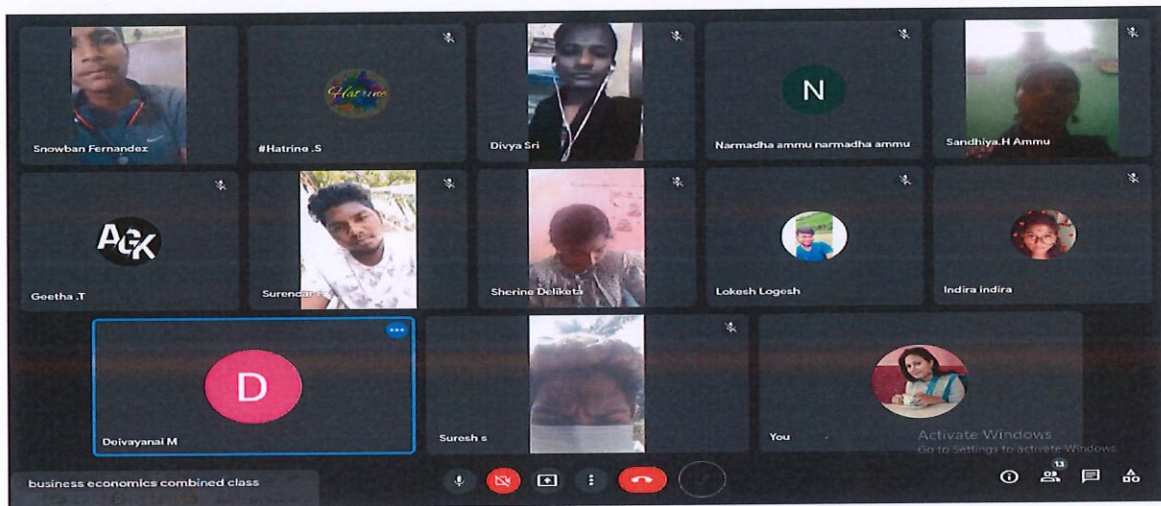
Snowban Fernandez

Hatrine

#Hatrine .S

Divya Sri

N

Narmadha ammu narmadha ammu

Sandhiya.H Ammu

AGK

Geetha .T

Surendar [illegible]

Sherine Deliketa

Lokesh Logesh

Indira indira

D

Deivayanai M

Suresh s

You

Activate Windows
Go to Settings to activate Windows.

business economics combined class

13